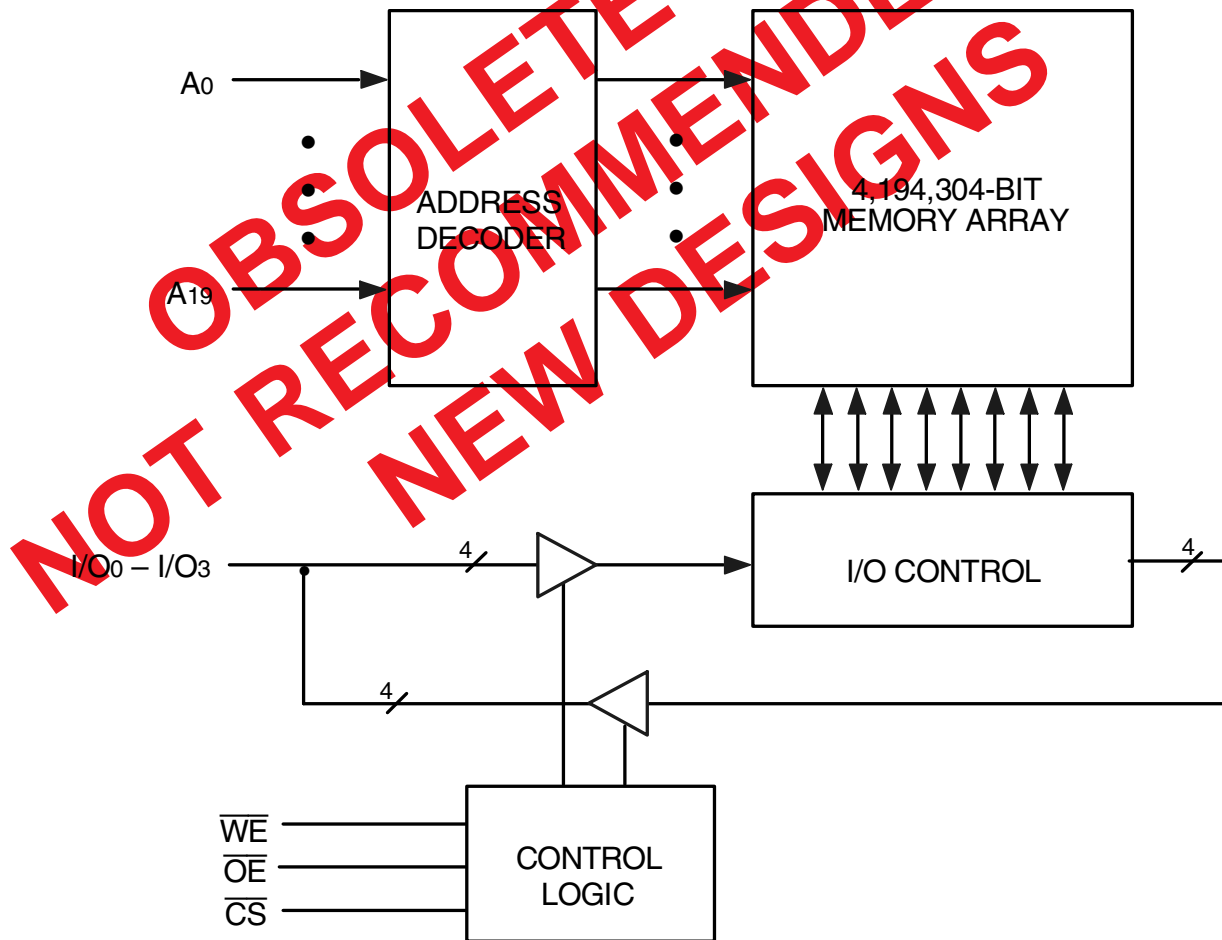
OBSOLETE
NOT RECOMMENDED
NEW DESIGNS

$A_0$

ADDRESS DECODER

$A_{19}$

4,194,304-BIT MEMORY ARRAY

$I/O_0 - I/O_3$

4

4

I/O CONTROL

4

$\overline{WE}$

$\overline{OE}$

$\overline{CS}$

CONTROL LOGIC